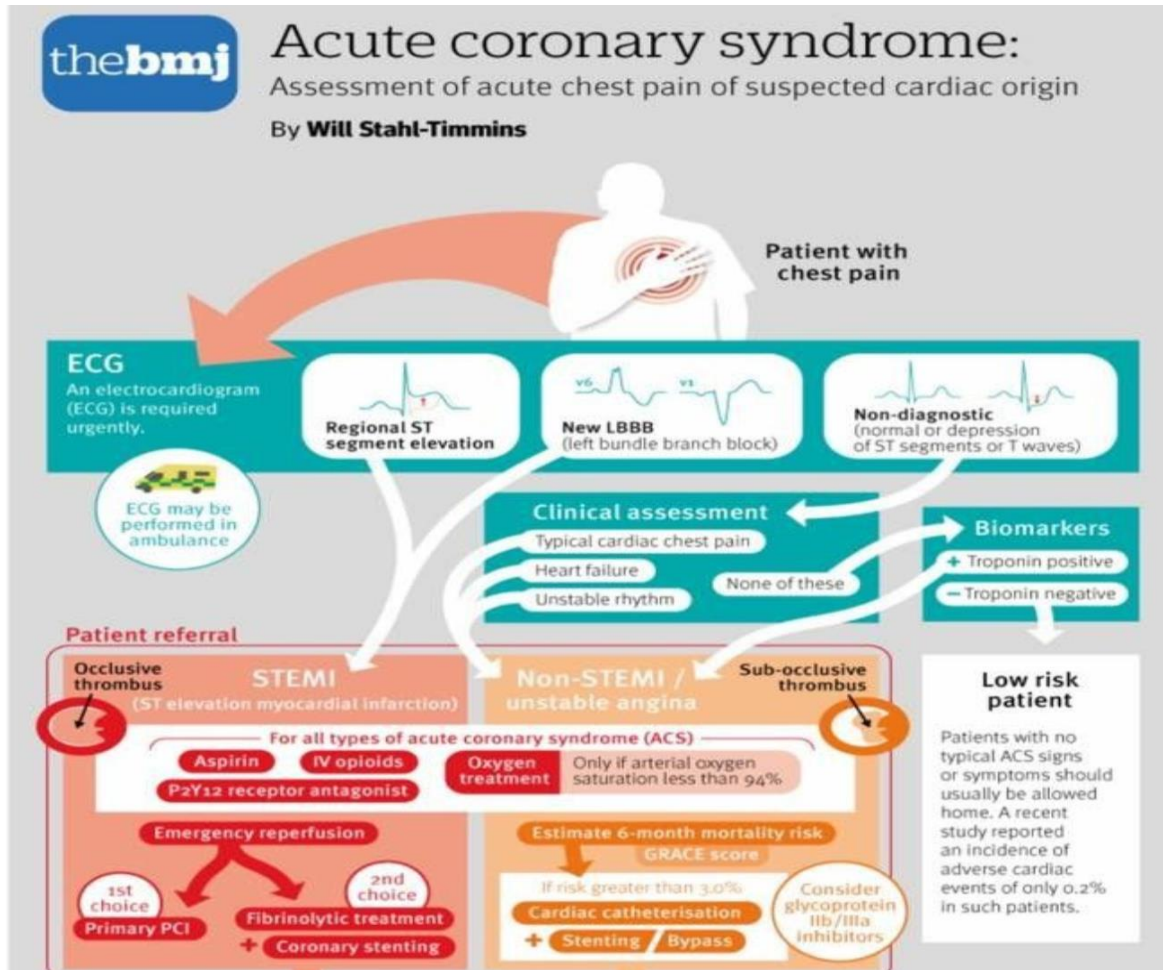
thebmj

Acute coronary syndrome:
Assessment of acute chest pain of suspected cardiac origin
By Will Stahl-Timmins

Patient with chest pain

ECG
An electrocardiogram (ECG) is required urgently.

ECG may be performed in ambulance

Regional ST segment elevation

V6 V1
New LBBB (left bundle branch block)

Non-diagnostic (normal or depression of ST segments or T waves)

Clinical assessment
Typical cardiac chest pain
Heart failure
Unstable rhythm
None of these

Biomarkers
+ Troponin positive
− Troponin negative

Low risk patient
Patients with no typical ACS signs or symptoms should usually be allowed home. A recent study reported an incidence of adverse cardiac events of only 0.2% in such patients.

Patient referral

Occlusive thrombus

STEMI
(ST elevation myocardial infarction)

Non-STEMI / unstable angina

Sub-occlusive thrombus

For all types of acute coronary syndrome (ACS)
Aspirin
IV opioids
P2Y12 receptor antagonist
Oxygen treatment
Only if arterial oxygen saturation less than 94%

Emergency reperfusion
1st choice
Primary PCI
2nd choice
Fibrinolytic treatment
+ Coronary stenting

Estimate 6-month mortality risk
GRACE score
If risk greater than 3.0%
Cardiac catheterisation
+ Stenting / Bypass

Consider glycoprotein IIb/IIIa inhibitors